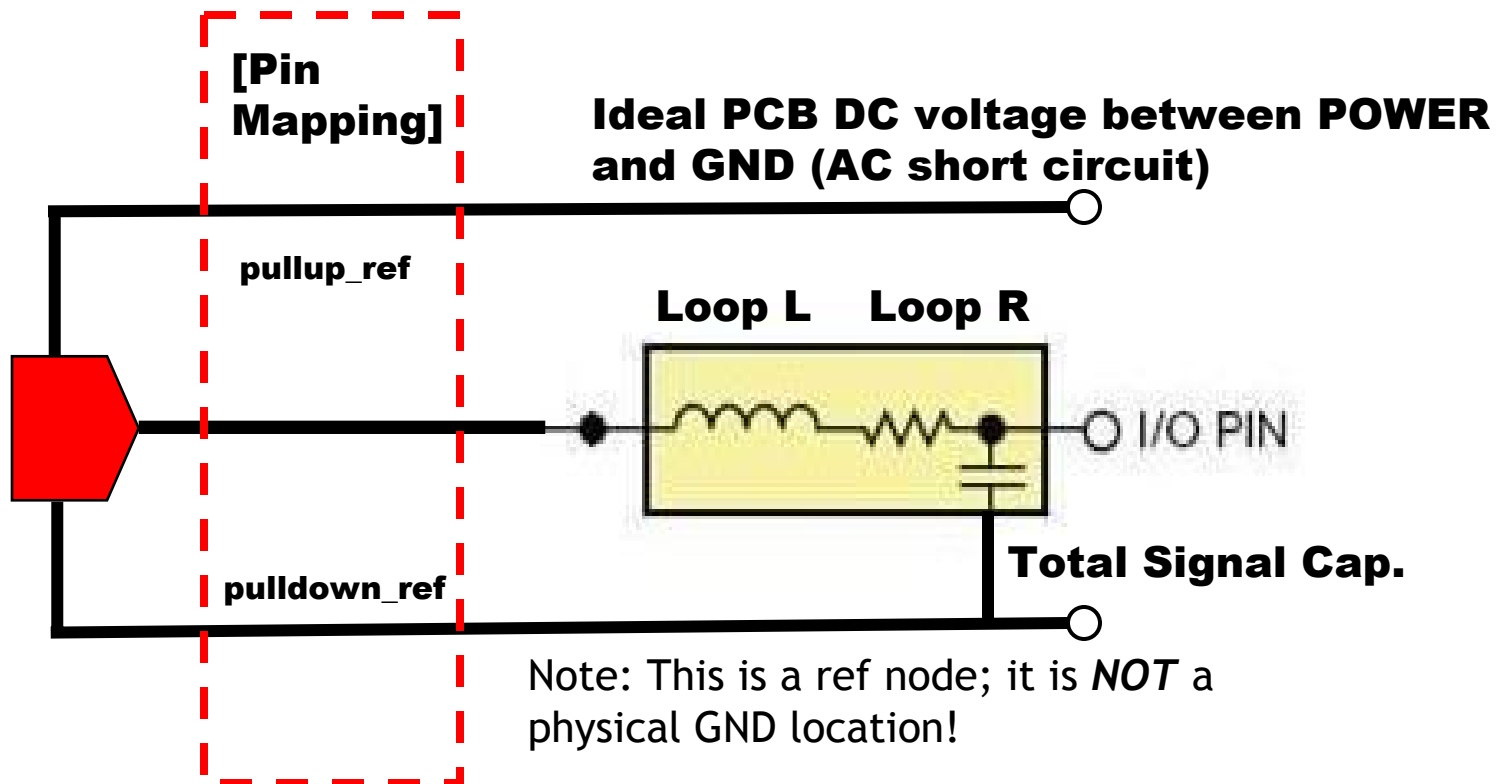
[Pin Mapping]

Ideal PCB DC voltage between POWER and GND (AC short circuit)

pullup_ref

Loop L Loop R

I/O PIN

Total Signal Cap.

pulldown_ref

Note: This is a ref node; it is *NOT* a physical GND location!